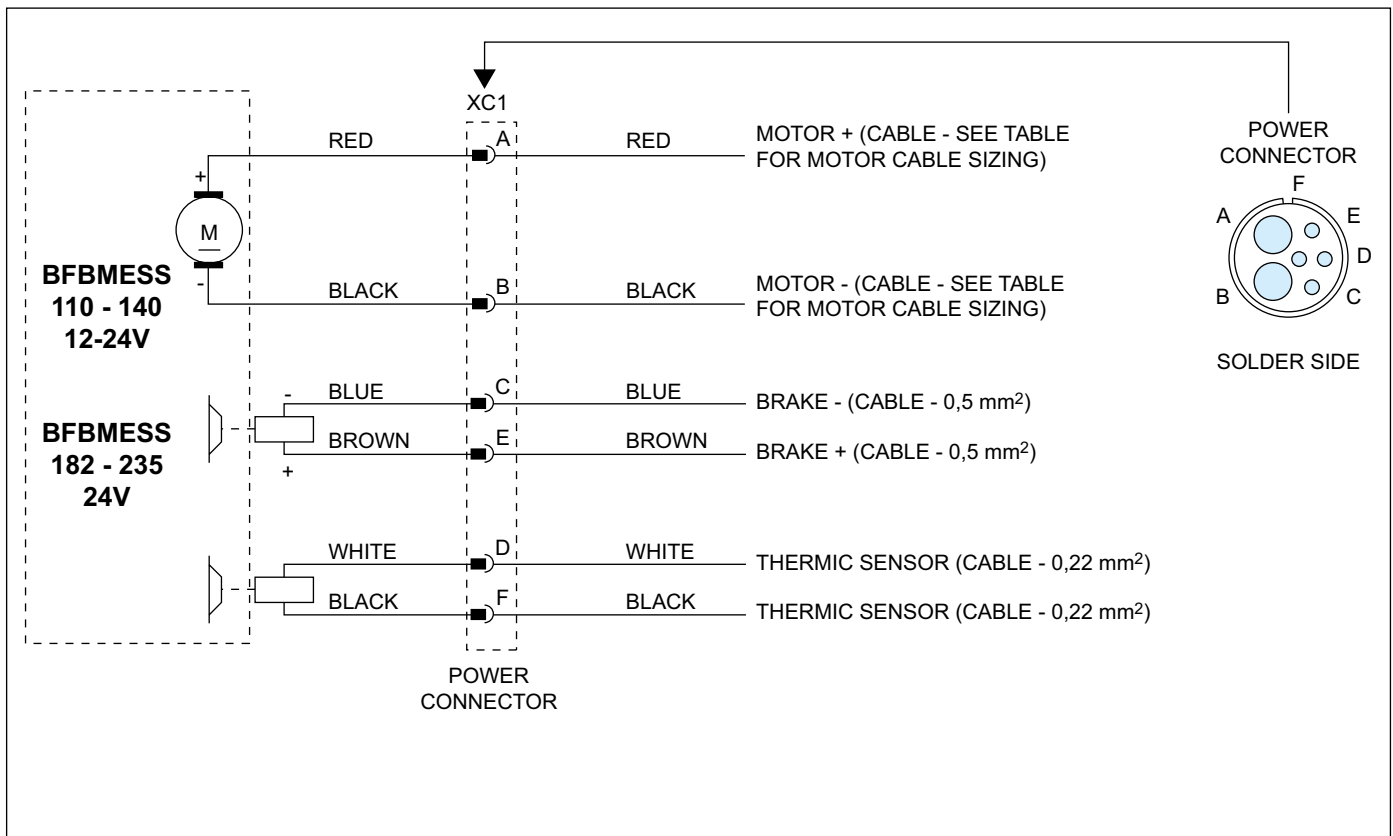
XC1

POWER CONNECTOR

+
M
-

BFBMESS 110 - 140 12-24V

BFBMESS 182 - 235 24V

RED
A
RED
MOTOR + (CABLE - SEE TABLE FOR MOTOR CABLE SIZING)

BLACK
B
BLACK
MOTOR - (CABLE - SEE TABLE FOR MOTOR CABLE SIZING)

-
BLUE
C
BLUE
BRAKE - (CABLE - 0,5 mm$^2$)

BROWN
E
BROWN
BRAKE + (CABLE - 0,5 mm$^2$)
+

WHITE
D
WHITE
THERMIC SENSOR (CABLE - 0,22 mm$^2$)

BLACK
F
BLACK
THERMIC SENSOR (CABLE - 0,22 mm$^2$)

POWER CONNECTOR

F
A
E
D
B
C

SOLDER SIDE